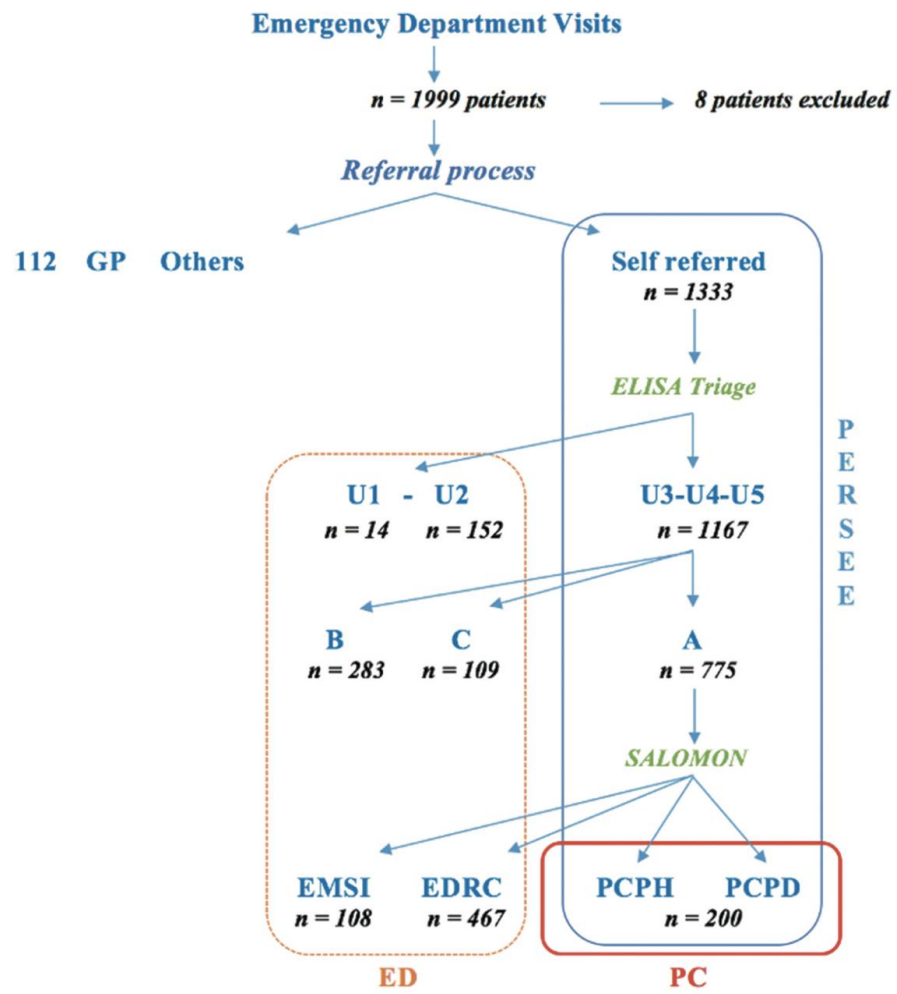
Emergency Department Visits

n = 1999 patients

8 patients excluded

Referral process

112 GP Others

Self referred
n = 1333

ELISA Triage

P
E
R
S
E
E

U1 - U2
n = 14 n = 152

U3-U4-U5
n = 1167

B
n = 283

C
n = 109

A
n = 775

SALOMON

EMSI
n = 108

EDRC
n = 467

PCPH PCPD
n = 200

ED

PC